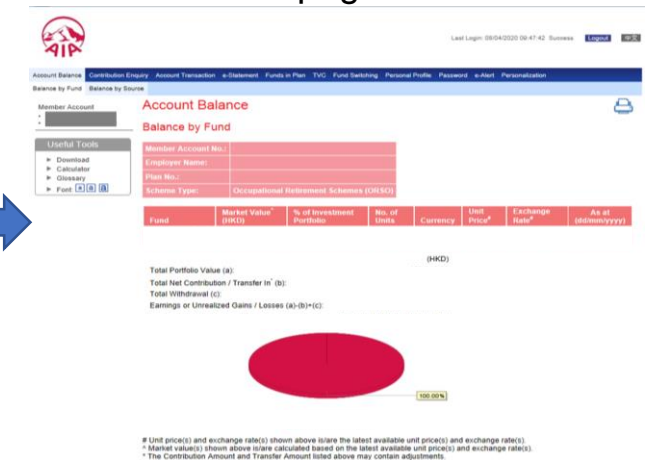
AIA

Last Login: 09/04/2020 09:47:42 Success Logout 中文

Account Balance Contribution Enquiry Account Transaction e-Statement Funds in Plan TVC Fund Switching Personal Profile Password e-Alert Personalization

Balance by Fund Balance by Source

Member Account

Useful Tools
Download
Calculator
Glossary
Font A A A

Account Balance

Balance by Fund

| Member Account No.: | |
|---|---|
| Employer Name: | |
| Plan No.: | |
| Scheme Type: | Occupational Retirement Schemes (ORSO) |

| Fund | Market Value* (HKD) | % of Investment Portfolio | No. of Units | Currency | Unit Price# | Exchange Rate# | As at (dd/mm/yyyy) |
|---|---|---|---|---|---|---|---|

(HKD)

Total Portfolio Value (a):
Total Net Contribution / Transfer In^ (b):
Total Withdrawal (c):
Earnings or Unrealized Gains / Losses (a)-(b)+(c):

100.00%

# Unit price(s) and exchange rate(s) shown above is/are the latest available unit price(s) and exchange rate(s).
* Market value(s) shown above is/are calculated based on the latest available unit price(s) and exchange rate(s).
^ The Contribution Amount and Transfer Amount listed above may contain adjustments.